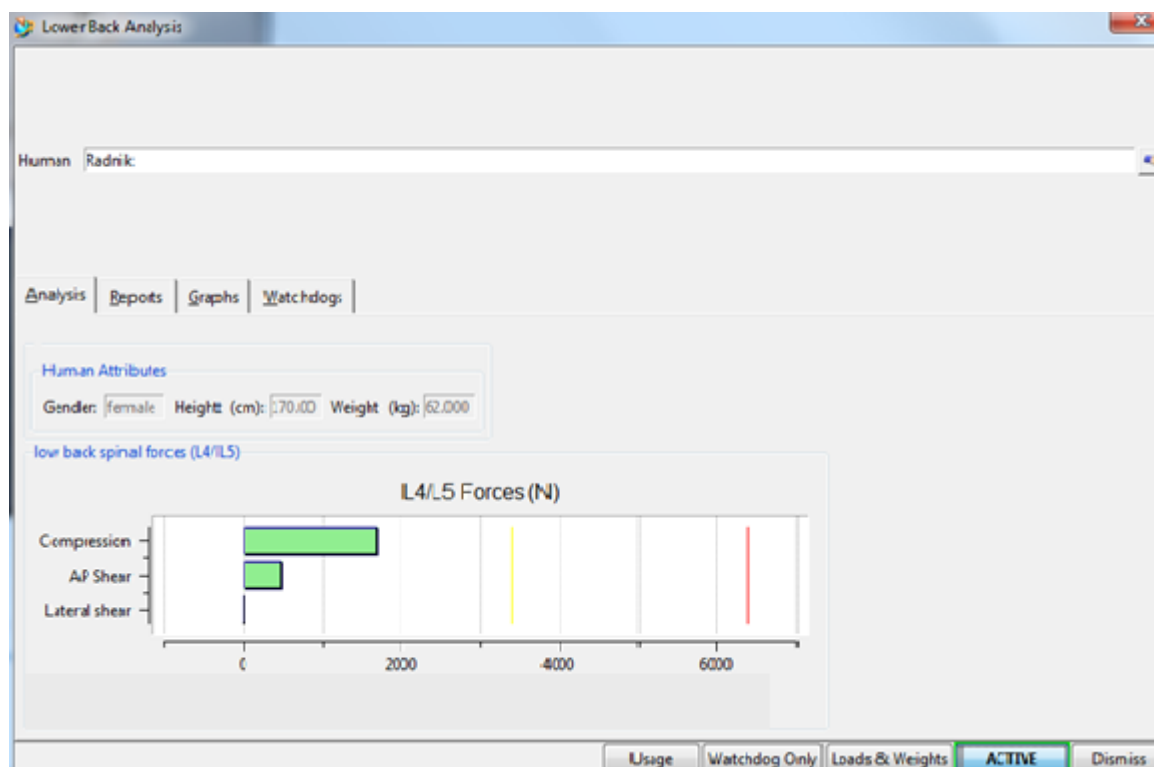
Lower Back Analysis

Human Radnik

Analysis Reports Graphs Watchdogs

Human Attributes

Gender: female Height (cm): 170.00 Weight (kg): 62.000

low back spinal forces (L4/L5)

L4/L5 Forces (N)

Compression

A/P Shear

Lateral shear

0 2000 4000 6000

Usage Watchdog Only Loads & Weights ACTIVE Dismiss